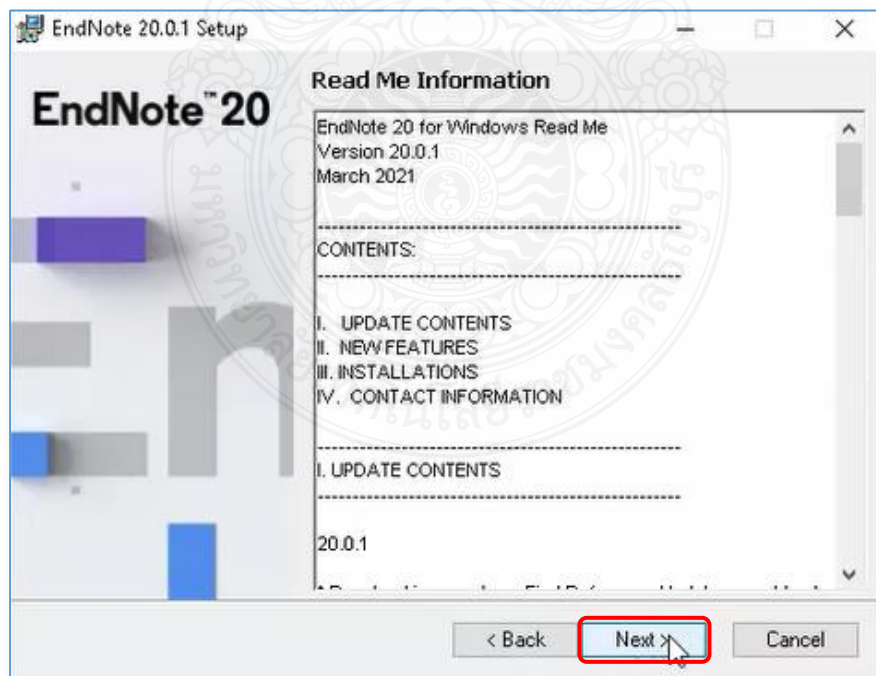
EndNote 20.0.1 Setup

EndNote™ 20

Read Me Information

EndNote 20 for Windows Read Me
Version 20.0.1
March 2021

--------------------------------------------------------
CONTENTS:
--------------------------------------------------------

I. UPDATE CONTENTS
II. NEW FEATURES
III. INSTALLATIONS
IV. CONTACT INFORMATION

--------------------------------------------------------
I. UPDATE CONTENTS
--------------------------------------------------------

20.0.1

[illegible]

< Back

Next >

Cancel